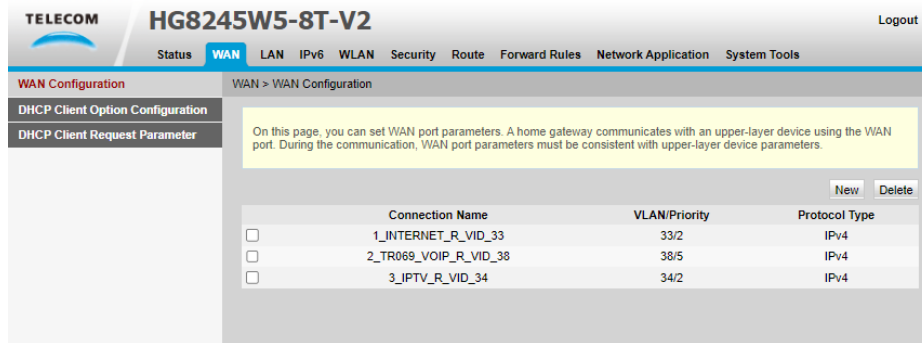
TELECOM

HG8245W5-8T-V2

Logout

Status WAN LAN IPv6 WLAN Security Route Forward Rules Network Application System Tools

WAN Configuration
DHCP Client Option Configuration
DHCP Client Request Parameter

WAN > WAN Configuration

On this page, you can set WAN port parameters. A home gateway communicates with an upper-layer device using the WAN port. During the communication, WAN port parameters must be consistent with upper-layer device parameters.

New Delete

| | Connection Name | VLAN/Priority | Protocol Type |
|---|---|---|---|
| ☐ | 1_INTERNET_R_VID_33 | 33/2 | IPv4 |
| ☐ | 2_TR069_VOIP_R_VID_38 | 38/5 | IPv4 |
| ☐ | 3_IPTV_R_VID_34 | 34/2 | IPv4 |